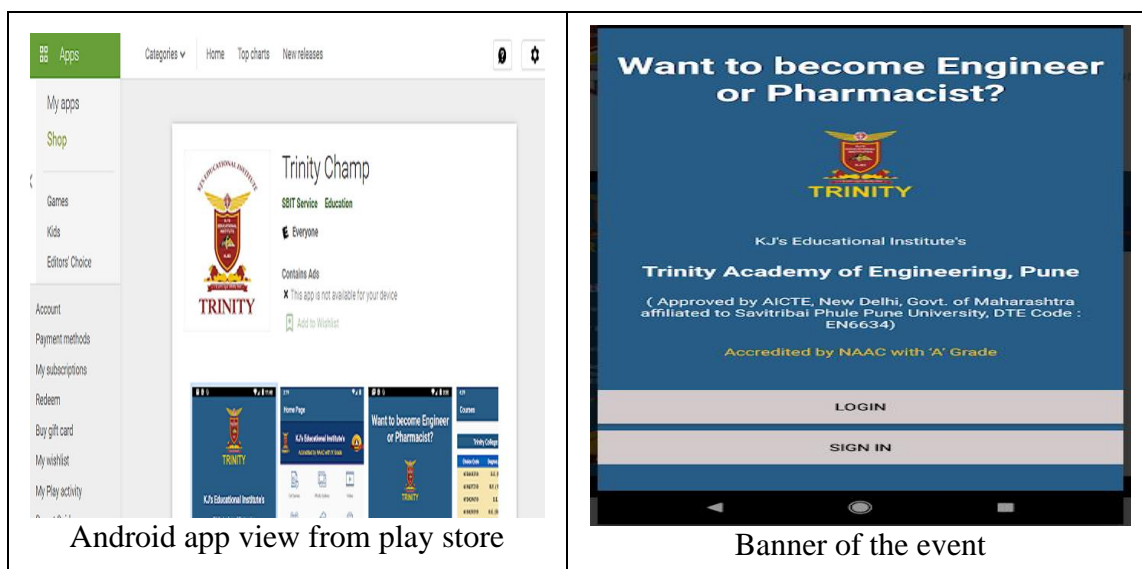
| Apps Categories Home Top charts New releases<br><br>My apps<br>Shop<br>Games<br>Kids<br>Editors' Choice<br>Account<br>Payment methods<br>My subscriptions<br>Redeem<br>Buy gift card<br>My wishlist<br>My Play activity<br><br>TRINITY<br>Trinity Champ<br>SBIT Service Education<br>Everyone<br>Contains Ads<br>This app is not available for your device<br>Add to Wishlist<br><br>TRINITY<br>KJ's Educational Institute's<br>Home Page<br>KJ's Educational Institute's<br>Want to become Engineer or Pharmacist?<br>TRINITY<br>Courses<br><br>Android app view from play store | Want to become Engineer or Pharmacist?<br><br>TRINITY<br><br>KJ's Educational Institute's<br><br>Trinity Academy of Engineering, Pune<br><br>( Approved by AICTE, New Delhi, Govt. of Maharashtra affiliated to Savitribai Phule Pune University, DTE Code : EN6634)<br><br>Accredited by NAAC with 'A' Grade<br><br>LOGIN<br><br>SIGN IN<br><br>Banner of the event |
|---|---|